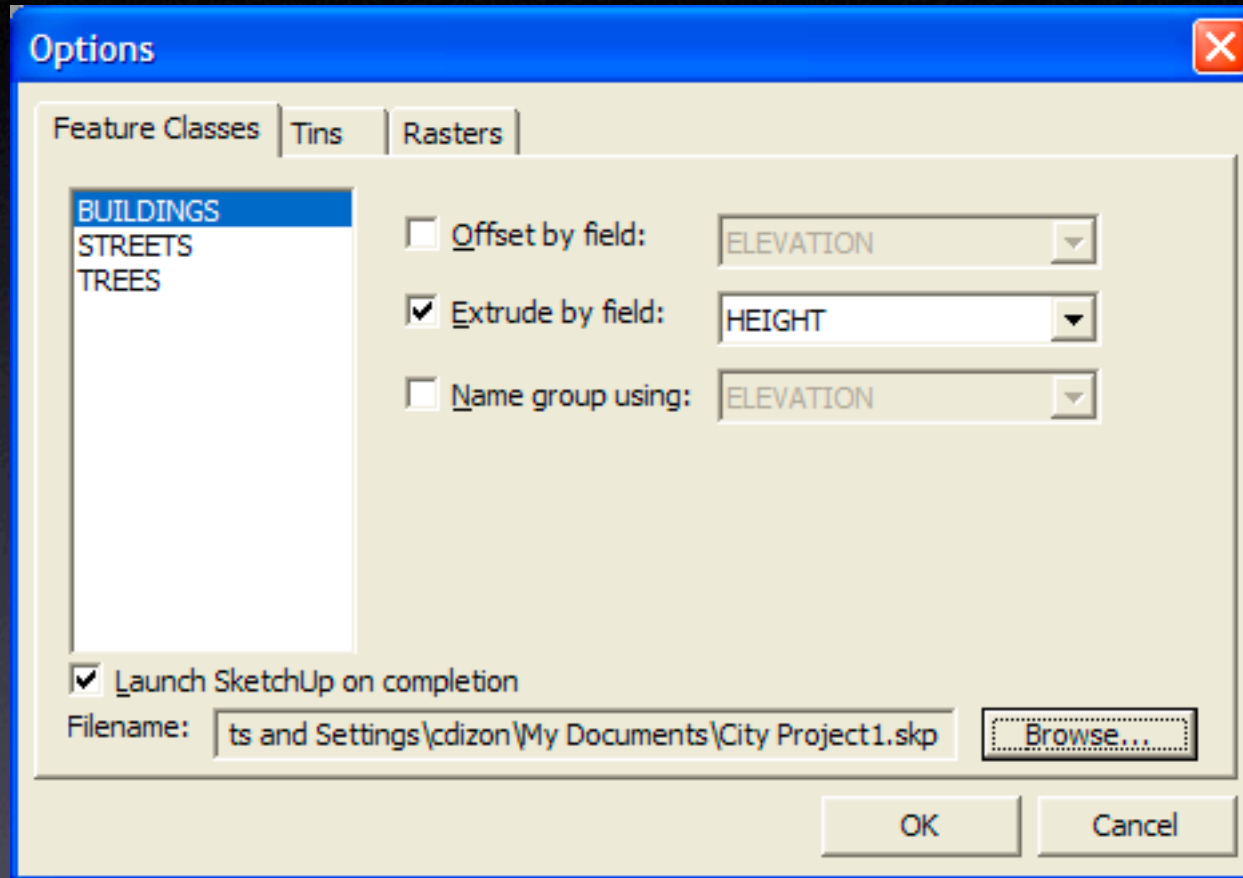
Options

Feature Classes | Tins | Rasters

BUILDINGS
STREETS
TREES

Offset by field: ELEVATION

Extrude by field: HEIGHT

Name group using: ELEVATION

Launch SketchUp on completion

Filename: ts and Settings\cdizon\My Documents\City Project1.skp

Browse...

OK

Cancel